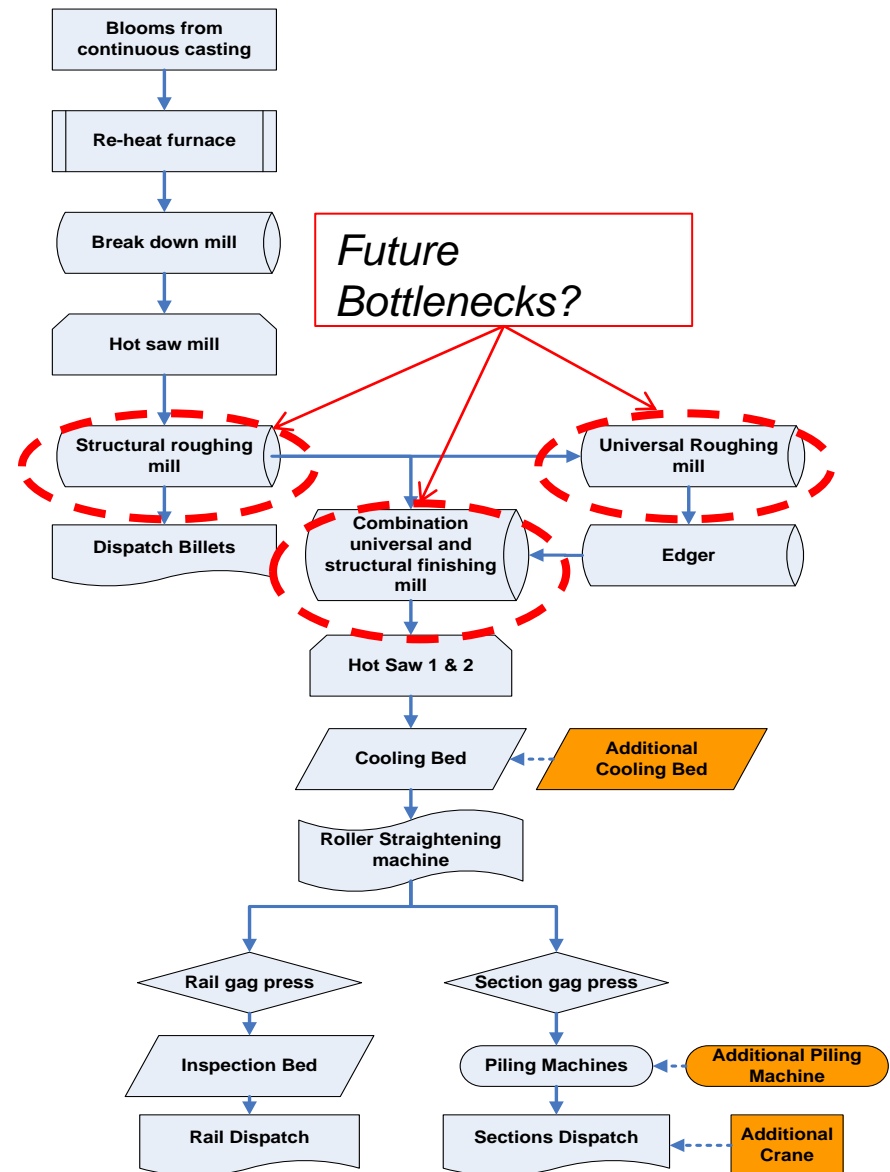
Blooms from continuous casting

Re-heat furnace

Break down mill

Future Bottlenecks?

Hot saw mill

Structural roughing mill

Universal Roughing mill

Dispatch Billets

Combination universal and structural finishing mill

Edger

Hot Saw 1 & 2

Cooling Bed

Additional Cooling Bed

Roller Straightening machine

Rail gag press

Section gag press

Inspection Bed

Piling Machines

Additional Piling Machine

Rail Dispatch

Sections Dispatch

Additional Crane